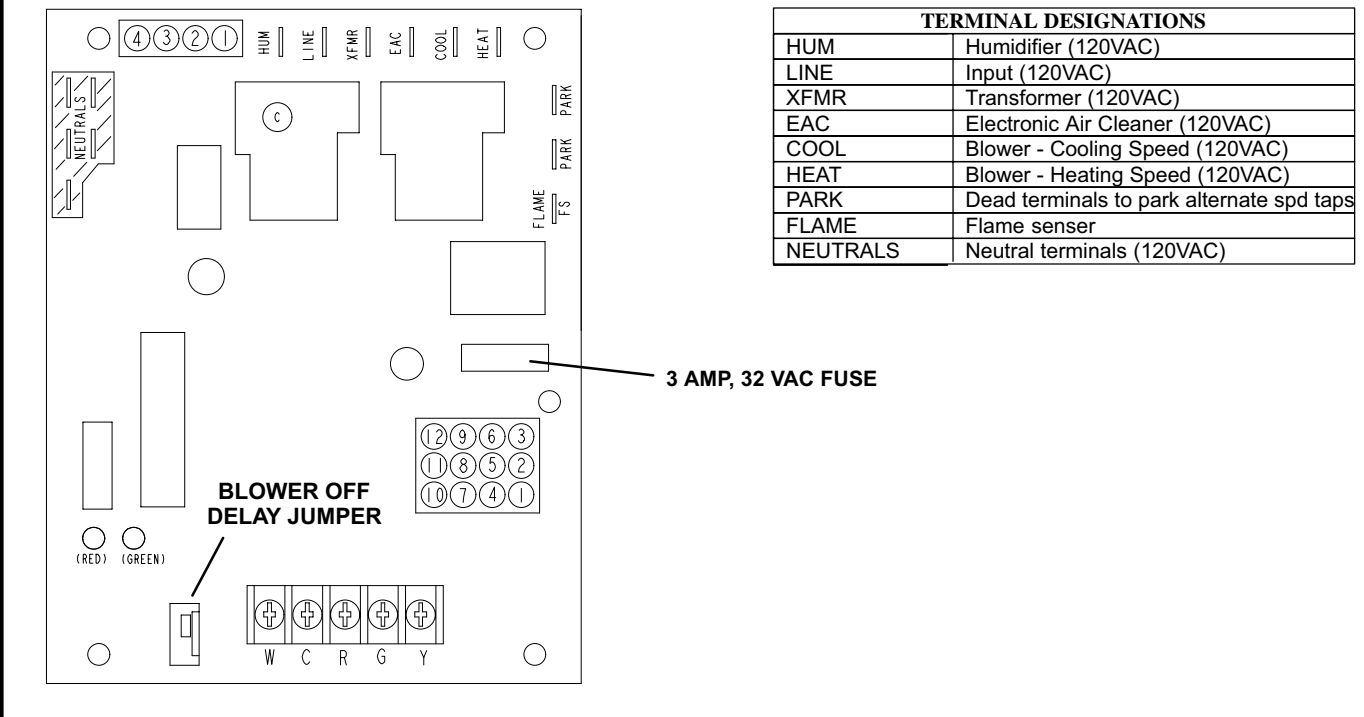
4 3 2 1 HUM LINE XFMR EAC COOL HEAT

NEUTRALS

C

PARK

PARK

FLAME FS

12 9 6 3
11 8 5 2
10 7 4 1

BLOWER OFF DELAY JUMPER

(RED) (GREEN)

W C R G Y

3 AMP, 32 VAC FUSE

| TERMINAL DESIGNATIONS | |
|---|---|
| HUM | Humidifier (120VAC) |
| LINE | Input (120VAC) |
| XFMR | Transformer (120VAC) |
| EAC | Electronic Air Cleaner (120VAC) |
| COOL | Blower - Cooling Speed (120VAC) |
| HEAT | Blower - Heating Speed (120VAC) |
| PARK | Dead terminals to park alternate spd taps |
| FLAME | Flame senser |
| NEUTRALS | Neutral terminals (120VAC) |